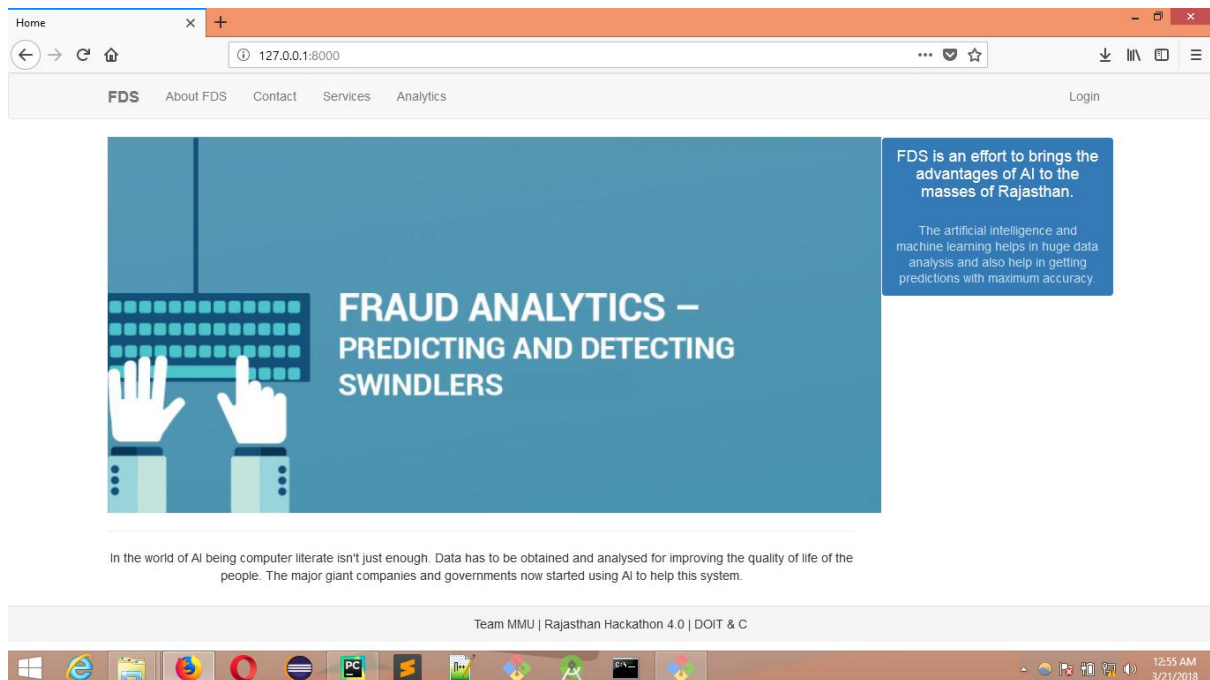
Home

127.0.0.1:8000

FDS About FDS Contact Services Analytics Login

FRAUD ANALYTICS –
PREDICTING AND DETECTING SWINDLERS

FDS is an effort to brings the advantages of AI to the masses of Rajasthan.

The artificial intelligence and machine learning helps in huge data analysis and also help in getting predictions with maximum accuracy.

In the world of AI being computer literate isn't just enough. Data has to be obtained and analysed for improving the quality of life of the people. The major giant companies and governments now started using AI to help this system.

Team MMU | Rajasthan Hackathon 4.0 | DOIT & C

12:55 AM
3/21/2018